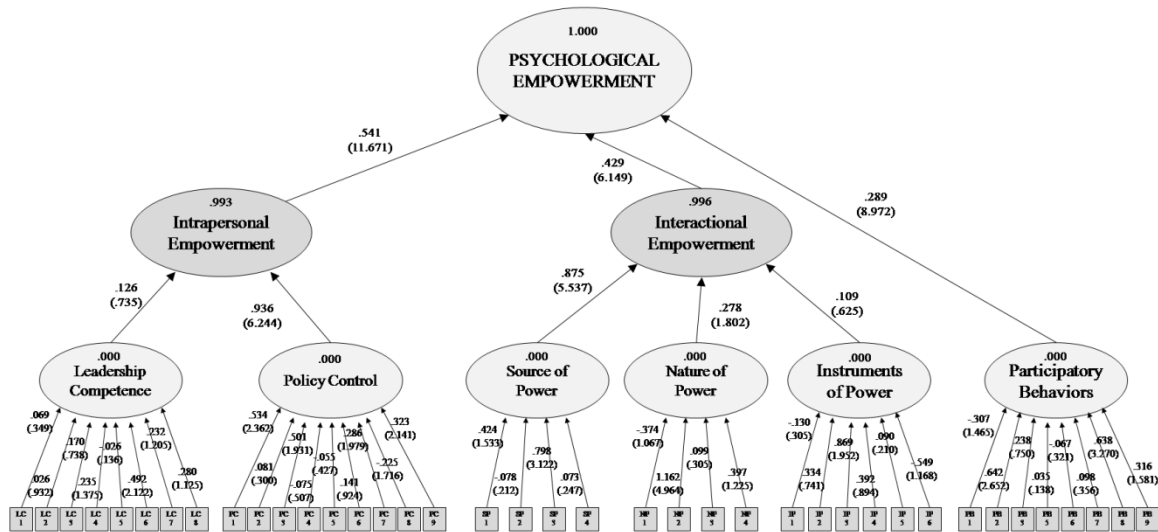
1.000
PSYCHOLOGICAL EMPOWERMENT

.541
(11.671)

.429
(6.149)

.289
(8.972)

.993
Intrapersonal Empowerment

.996
Interactional Empowerment

.126
(.735)

.936
(6.244)

.875
(5.537)

.278
(1.802)

.109
(.625)

.000
Leadership Competence

.000
Policy Control

.000
Source of Power

.000
Nature of Power

.000
Instruments of Power

.000
Participatory Behaviors

.069
(.349)
.026
(.932)
.170
(.738)
.235
(1.375)
-.026
(.136)
.492
(2.122)
.232
(1.205)
.280
(1.125)

.534
(2.362)
.081
(.300)
.501
(1.931)
-.075
(.507)
.055
(.427)
.141
(.924)
.286
(1.979)
.225
(1.716)
.323
(2.141)

.424
(1.533)
-.078
(.212)
.798
(3.122)
.073
(.247)

-.374
(1.067)
1.162
(4.964)
.099
(.305)
.397
(1.225)

-.130
(.305)
.334
(.741)
.869
(1.952)
.392
(.894)
.090
(.210)
.549
(1.168)

-.307
(1.465)
.642
(2.652)
.238
(.750)
.035
(.138)
-.067
(.321)
.098
(.356)
.638
(3.270)
.316
(1.581)

LC 1, LC 2, LC 3, LC 4, LC 5, LC 6, LC 7, LC 8
PC 1, PC 2, PC 3, PC 4, PC 5, PC 6, PC 7, PC 8, PC 9
SP 1, SP 2, SP 3, SP 4
NP 1, NP 2, NP 3, NP 4
IP 1, IP 2, IP 3, IP 4, IP 5, IP 6
PB 1, PB 2, PB 3, PB 5, PB 6, PB 7, PB 8, PB 9